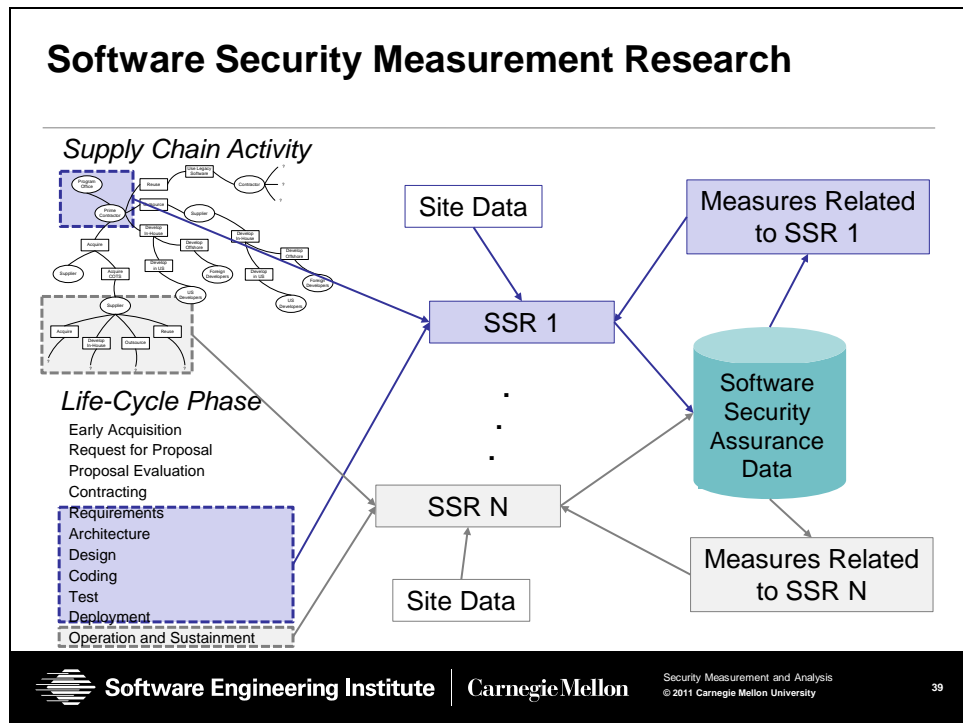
Software Security Measurement Research

Supply Chain Activity

Program Office

Reuse

Use Legacy Software

Contractor

Prime Contractor

Outsource

Supplier

Develop In-House

Develop Offshore

Develop In-house

Develop Offshore

Acquire

Develop in US

Foreign Developers

Develop in US

Foreign Developers

Supplier

Acquire COTS

US Developers

US Developers

Supplier

Acquire

Develop In-House

Outsource

Reuse

Life-Cycle Phase

Early Acquisition
Request for Proposal
Proposal Evaluation
Contracting
Requirements
Architecture
Design
Coding
Test
Deployment
Operation and Sustainment

Site Data

SSR 1

.
.
.

SSR N

Site Data

Measures Related to SSR 1

Software Security Assurance Data

Measures Related to SSR N

Software Engineering Institute | Carnegie Mellon

Security Measurement and Analysis
© 2011 Carnegie Mellon University

39